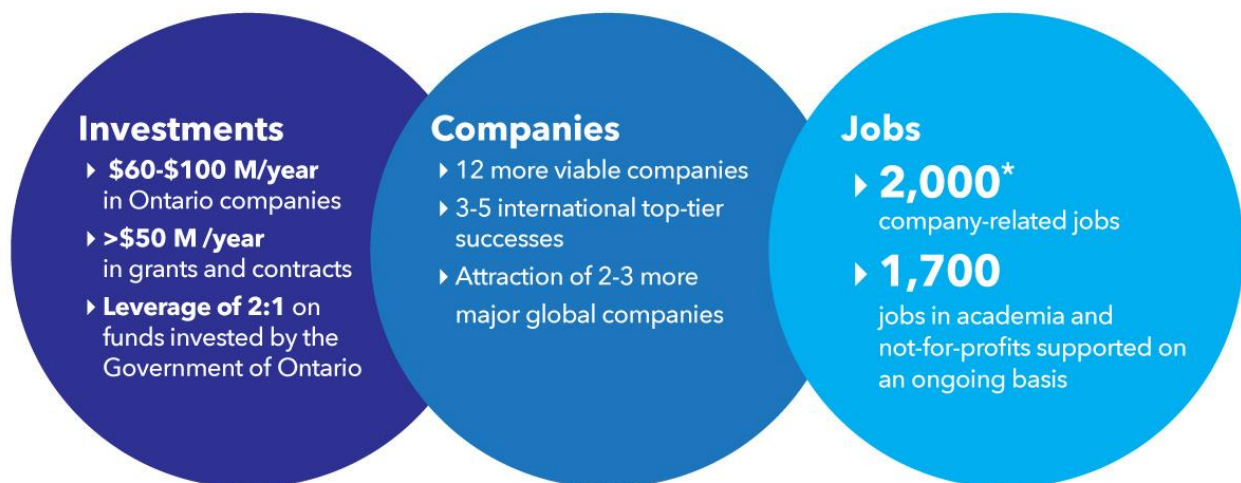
Investments
$60-$100 M/year in Ontario companies
>$50 M /year in grants and contracts
Leverage of 2:1 on funds invested by the Government of Ontario

Companies
12 more viable companies
3-5 international top-tier successes
Attraction of 2-3 more major global companies

Jobs
2,000* company-related jobs
1,700 jobs in academia and not-for-profits supported on an ongoing basis